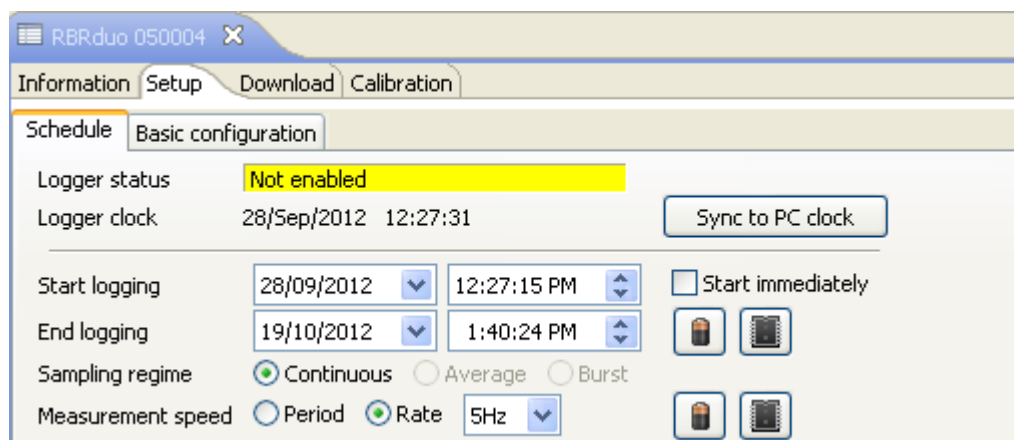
RBRduo 050004

Information Setup Download Calibration

Schedule Basic configuration

Logger status Not enabled

Logger clock 28/Sep/2012 12:27:31

Sync to PC clock

Start logging 28/09/2012 12:27:15 PM Start immediately

End logging 19/10/2012 1:40:24 PM

Sampling regime Continuous Average Burst

Measurement speed Period Rate 5Hz